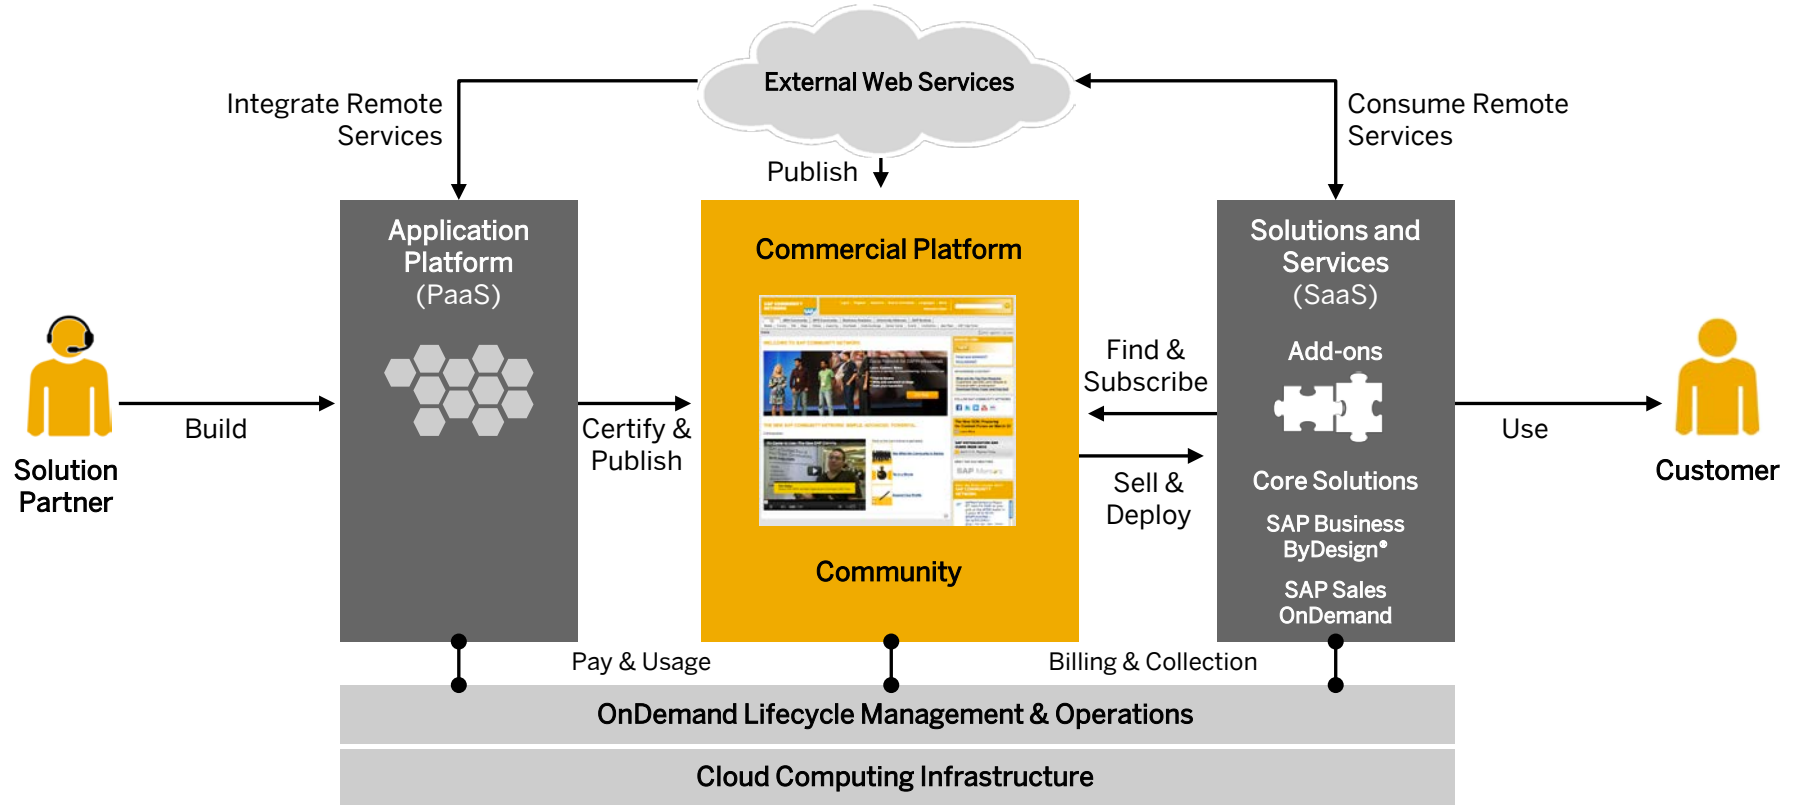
External Web Services

Integrate Remote Services

Consume Remote Services

Publish

Application Platform (PaaS)

Commercial Platform

Community

Solutions and Services (SaaS)

Add-ons

Core Solutions

SAP Business ByDesign®

SAP Sales OnDemand

Solution Partner

Build

Certify & Publish

Find & Subscribe

Sell & Deploy

Use

Customer

Pay & Usage

Billing & Collection

OnDemand Lifecycle Management & Operations

Cloud Computing Infrastructure